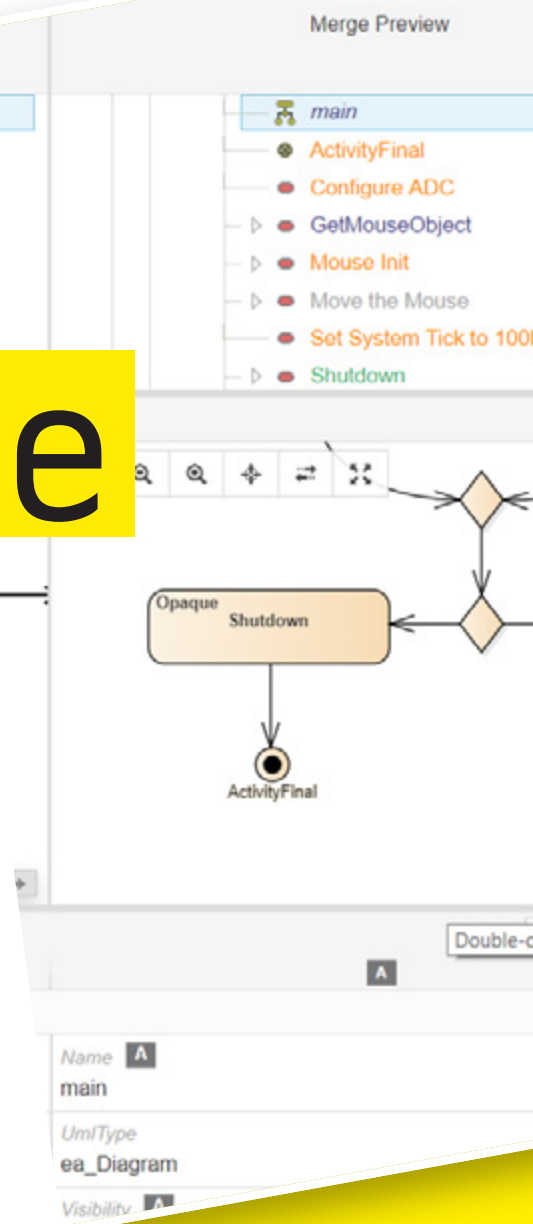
Merge Preview

main
ActivityFinal
Configure ADC
GetMouseObject
Mouse Init
Move the Mouse
Set System Tick to 100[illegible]
Shutdown

e

Opaque
Shutdown

ActivityFinal

Double-c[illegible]

A

Name A
main

UmlType
ea_Diagram

Visibility A